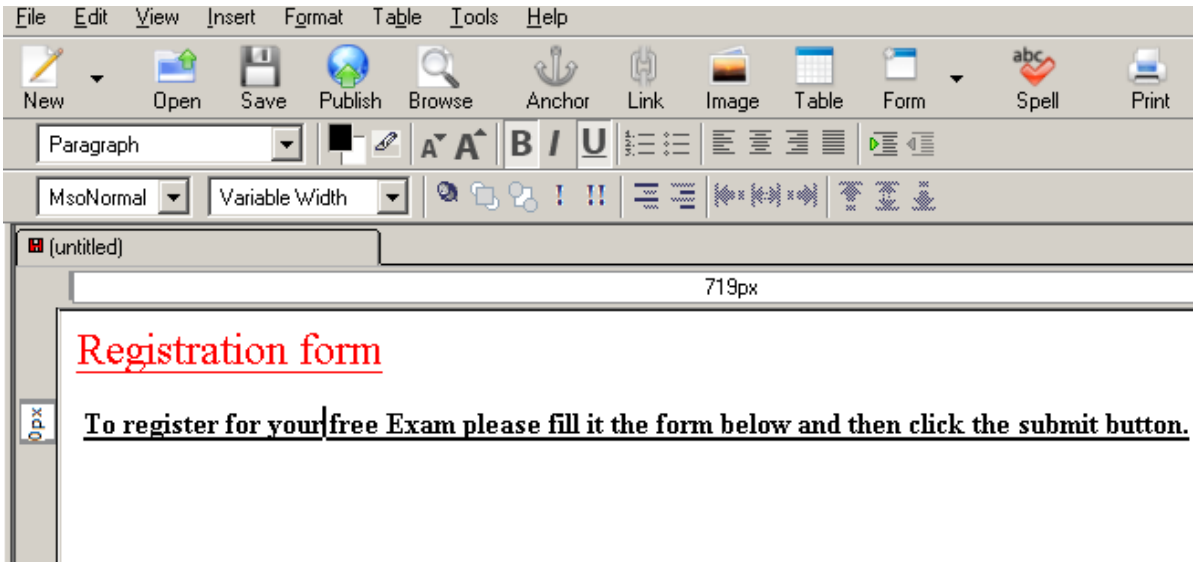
File Edit View Insert Format Table Tools Help

New Open Save Publish Browse Anchor Link Image Table Form Spell Print

Paragraph

B I U

MsoNormal Variable Width

(untitled)

719px

0px

Registration form

To register for your free Exam please fill it the form below and then click the submit button.